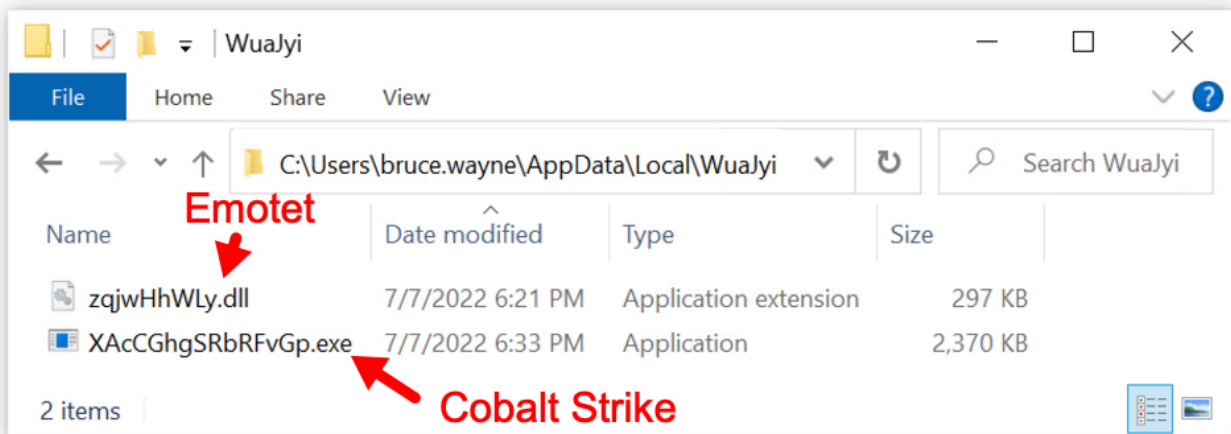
WuaJyi

File Home Share View

C:\Users\bruce.wayne\AppData\Local\WuaJyi

Search WuaJyi

Emotet

| Name | Date modified | Type | Size |
|---|---|---|---|
| zqjwHhWLy.dll | 7/7/2022 6:21 PM | Application extension | 297 KB |
| XAcCGhgSRbRFvGp.exe | 7/7/2022 6:33 PM | Application | 2,370 KB |

Cobalt Strike

2 items